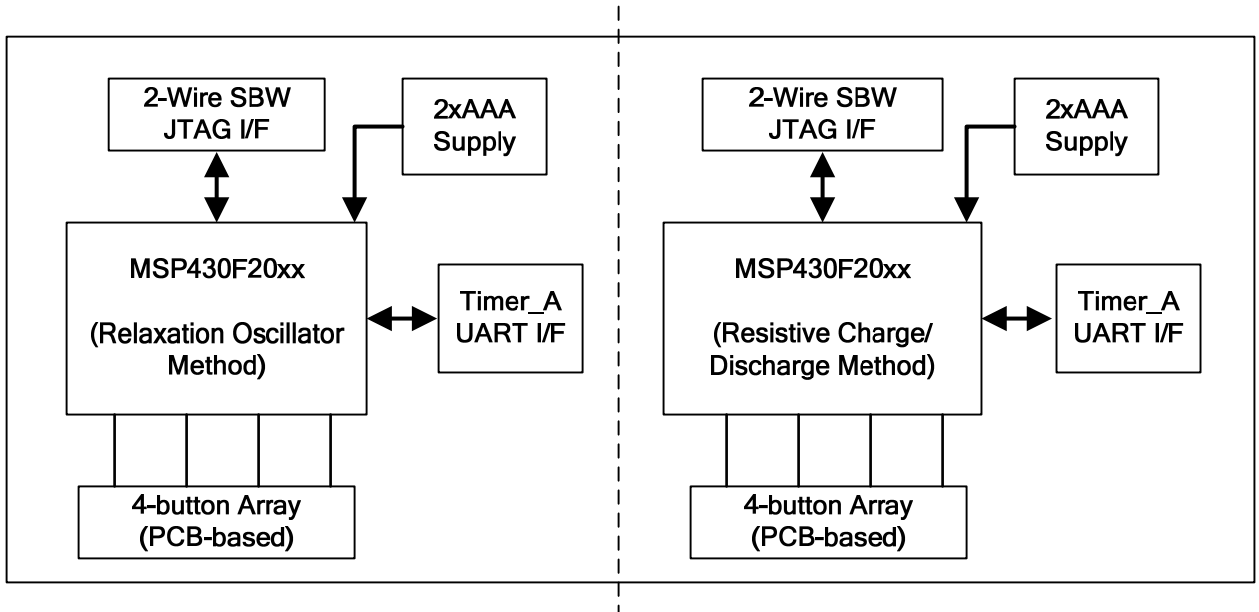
2-Wire SBW JTAG I/F

2xAAA Supply

MSP430F20xx

(Relaxation Oscillator Method)

Timer_A UART I/F

4-button Array (PCB-based)

2-Wire SBW JTAG I/F

2xAAA Supply

MSP430F20xx

(Resistive Charge/ Discharge Method)

Timer_A UART I/F

4-button Array (PCB-based)